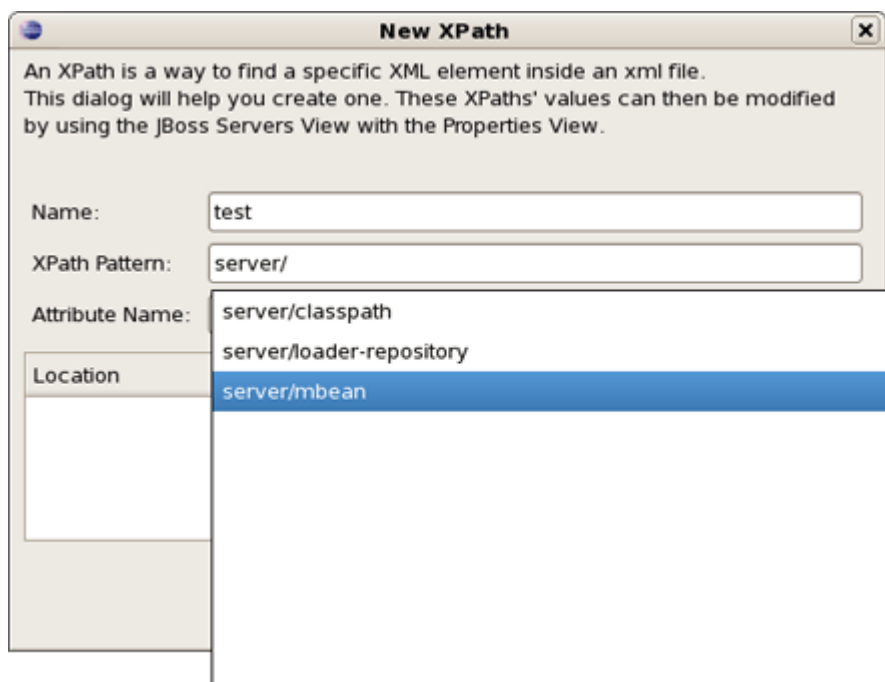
New XPath

An XPath is a way to find a specific XML element inside an xml file. This dialog will help you create one. These XPaths' values can then be modified by using the JBoss Servers View with the Properties View.

Name: test

XPath Pattern: server/

Attribute Name:

server/classpath

server/loader-repository

server/mbean

Location